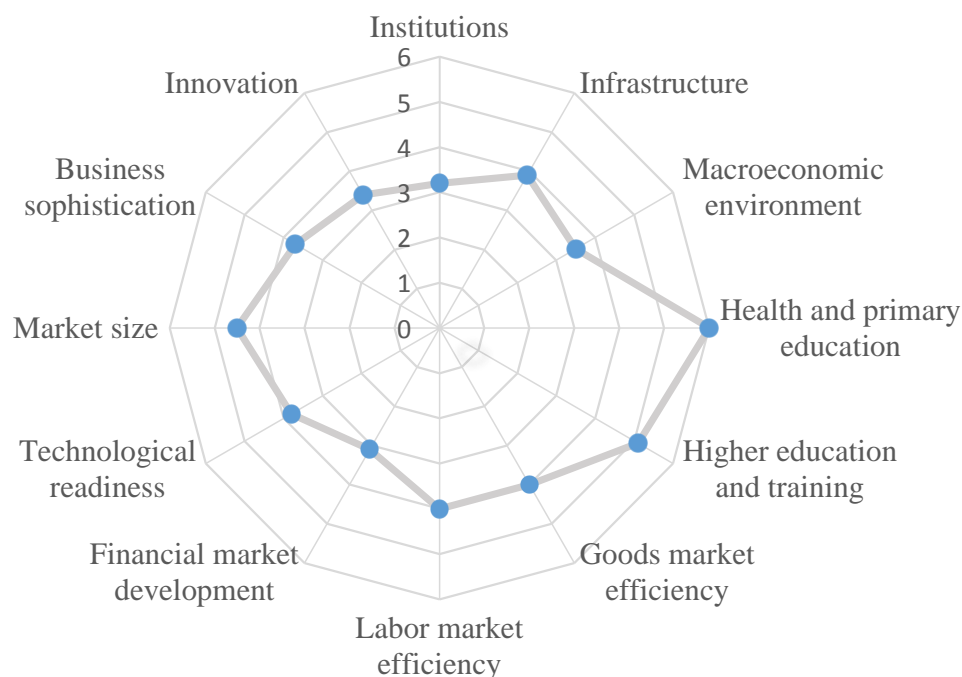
Institutions
6
5
4
3
2
1
0
Infrastructure
Macroeconomic environment
Health and primary education
Higher education and training
Goods market efficiency
Labor market efficiency
Financial market development
Technological readiness
Market size
Business sophistication
Innovation